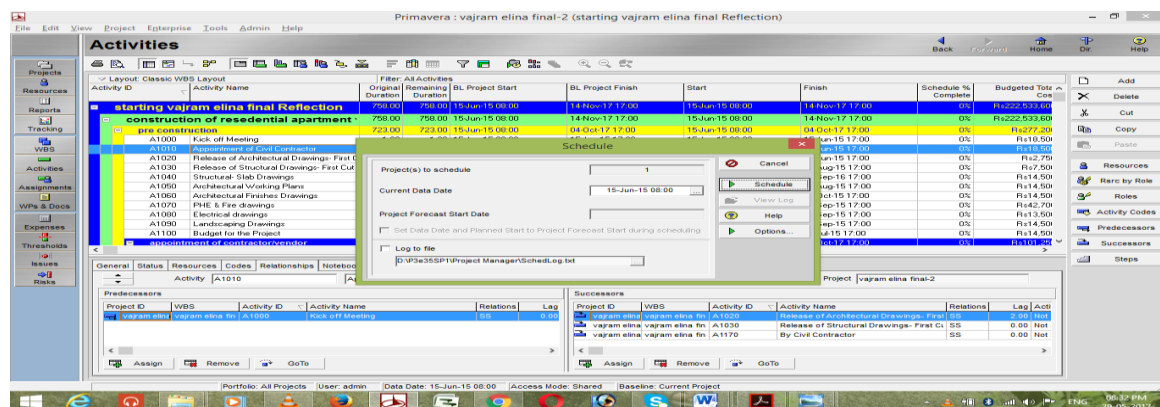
Primavera : vajram elina final-2 (starting vajram elina final Reflection)

File Edit View Project Enterprise Tools Admin Help

Activities

Back Forward Home Dir Help

Projects
Resources
Reports
Tracking
WBS
Activities
Assignments
WPs & Docs
Expenses
Thresholds
Issues
Risks

Layout: Classic WBS Layout
Filter: All Activities

| Activity ID | Activity Name | Original Duration | Remaining Duration | BL Project Start | BL Project Finish | Start | Finish | Schedule % Complete | Budgeted Total Cost |
|---|---|---|---|---|---|---|---|---|---|
| | starting vajram elina final Reflection | 758.00 | 758.00 | 15-Jun-15 08:00 | 14-Nov-17 17:00 | 15-Jun-15 08:00 | 14-Nov-17 17:00 | 0% | Rs222,533,60 |
| | construction of resedential apartment | 758.00 | 758.00 | 15-Jun-15 08:00 | 14-Nov-17 17:00 | 15-Jun-15 08:00 | 14-Nov-17 17:00 | 0% | Rs222,533,60 |
| | pre construction | 723.00 | 723.00 | 15-Jun-15 08:00 | 04-Oct-17 17:00 | 15-Jun-15 08:00 | 04-Oct-17 17:00 | 0% | Rs277,20 |
| A1000 | Kick off Meeting | | | | | | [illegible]-Jun-15 17:00 | 0% | Rs18,50 |
| A1010 | Appointment of Civil Contractor | | | | | | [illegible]un-15 17:00 | 0% | Rs18,50 |
| A1020 | Release of Architectural Drawings- First C | | | | | | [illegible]un-15 17:00 | 0% | Rs2,75 |
| A1030 | Release of Structural Drawings- First Cut | | | | | | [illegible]ug-15 17:00 | 0% | Rs7,50 |
| A1040 | Structural- Slab Drawings | | | | | | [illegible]ug-15 17:00 | 0% | Rs14,50 |
| A1050 | Architectural Working Plans | | | | | | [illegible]ug-15 17:00 | 0% | Rs14,50 |
| A1060 | Architectural Finishes Drawings | | | | | | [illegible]ep-15 17:00 | 0% | Rs14,50 |
| A1070 | PHE & Fire drawings | | | | | | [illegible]ct-15 17:00 | 0% | Rs42,70 |
| A1080 | Electrical drawings | | | | | | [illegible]ep-15 17:00 | 0% | Rs13,50 |
| A1090 | Landscaping Drawings | | | | | | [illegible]ep-15 17:00 | 0% | Rs14,50 |
| A1100 | Budget for the Project | | | | | | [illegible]ul-15 17:00 | 0% | Rs14,50 |
| | appointment of contractor/vendor | | | | | | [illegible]-17 17:00 | 0% | Rs101,25 |

Schedule

Project(s) to schedule 1
Current Data Date 15-Jun-15 08:00
Project Forecast Start Date
Set Data Date and Planned Start to Project Forecast Start during scheduling
Log to file
D:\P3e35SP1\Project Manager\SchedLog.txt

Cancel
Schedule
View Log
Help
Options...

General Status Resources Codes Relationships Notebo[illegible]
Activity A1010
Project vajram elina final-2

Predecessors
| Project ID | WBS | Activity ID | Activity Name | Relations | Lag |
|---|---|---|---|---|---|
| vajram elin | vajram elina fin | A1000 | Kick off Meeting | SS | 0.00 |

Successors
| Project ID | WBS | Activity ID | Activity Name | Relations | Lag | Acti |
|---|---|---|---|---|---|---|
| vajram elin | vajram elina fin | A1020 | Release of Architectural Drawings- First | SS | 2.00 | Not |
| vajram elin | vajram elina fin | A1030 | Release of Structural Drawings- First C | SS | 0.00 | Not |
| vajram elin | vajram elina fin | A1170 | By Civil Contractor | SS | 0.00 | Not |

Assign Remove GoTo
Assign Remove GoTo

Add
Delete
Cut
Copy
Paste
Resources
Rsrc by Role
Roles
Activity Codes
Predecessors
Successors
Steps

Portfolio: All Projects User: admin Data Date: 15-Jun-15 08:00 Access Mode: Shared Baseline: Current Project

ENG 06:32 PM